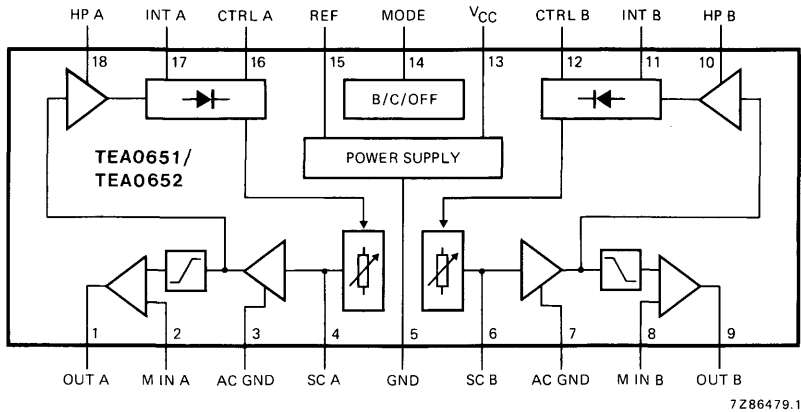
HP A INT A CTRL A REF MODE $V_{CC}$ CTRL B INT B HP B

18 17 16 15 14 13 12 11 10

B/C/OFF

POWER SUPPLY

TEA0651/
TEA0652

1 2 3 4 5 6 7 8 9

OUT A M IN A AC GND SC A GND SC B AC GND M IN B OUT B

7Z86479.1